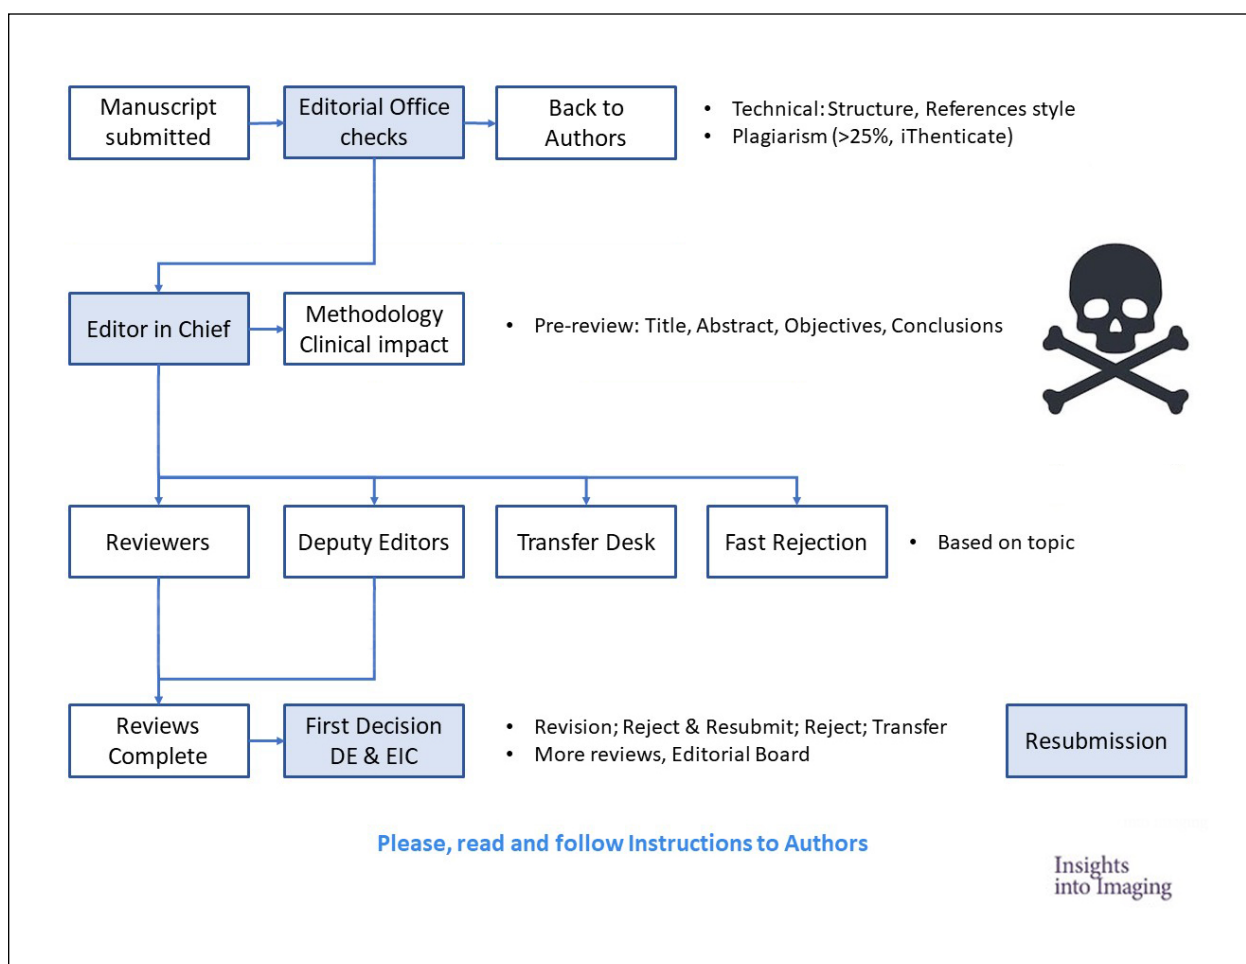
Manuscript submitted

Editorial Office checks

Back to Authors

• Technical: Structure, References style
• Plagiarism (>25%, iThenticate)

Editor in Chief

Methodology Clinical impact

• Pre-review: Title, Abstract, Objectives, Conclusions

Reviewers

Deputy Editors

Transfer Desk

Fast Rejection

• Based on topic

Reviews Complete

First Decision DE & EIC

• Revision; Reject & Resubmit; Reject; Transfer
• More reviews, Editorial Board

Resubmission

Please, read and follow Instructions to Authors

Insights into Imaging